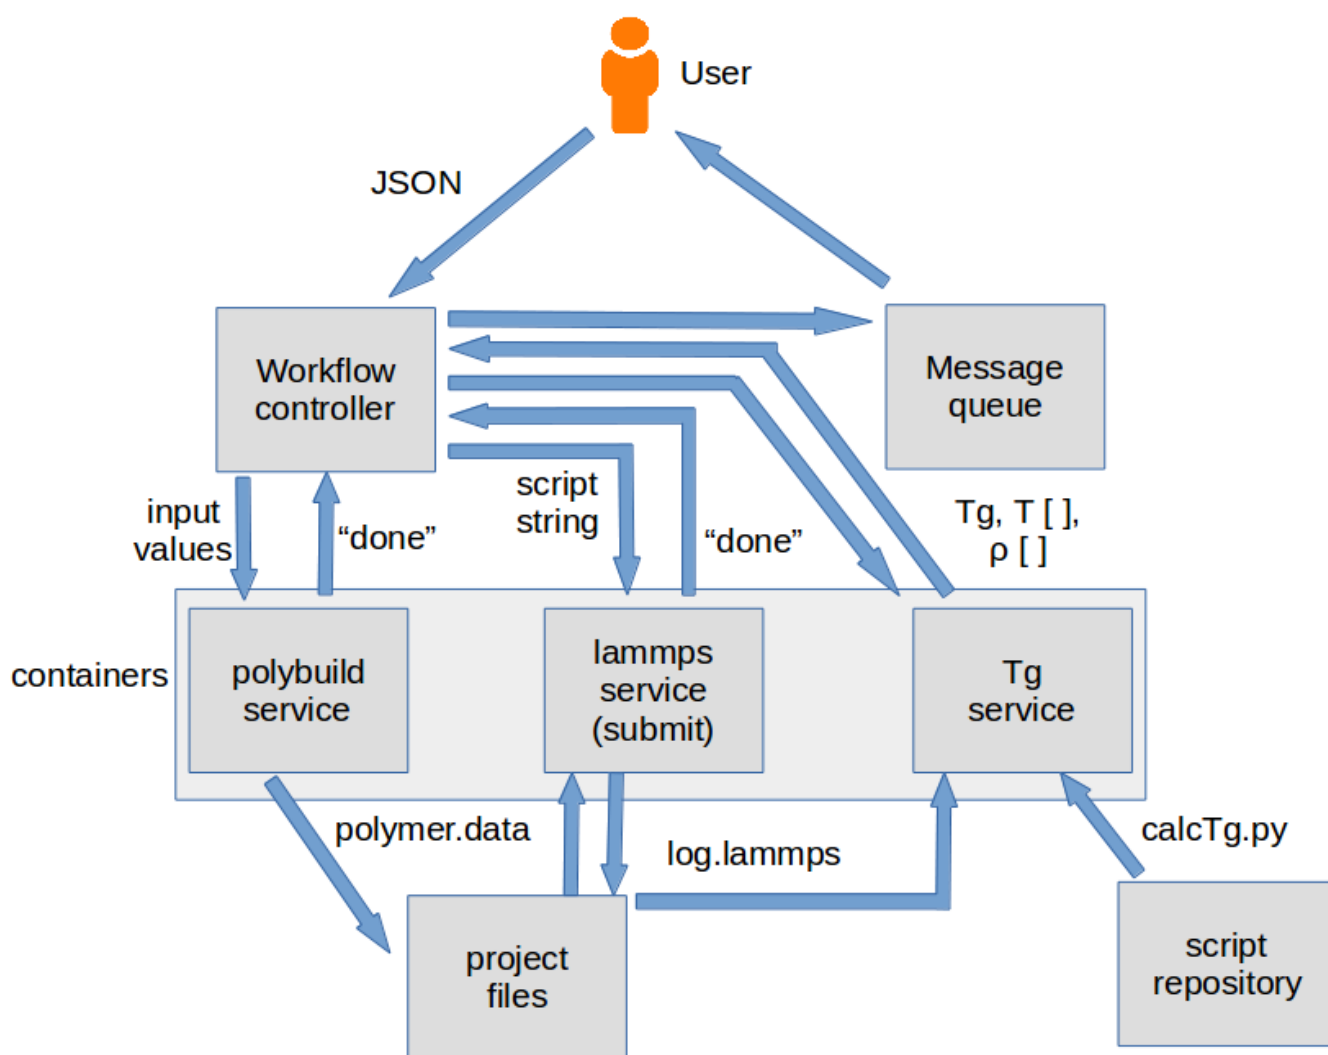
User

JSON

Workflow controller

Message queue

input values

"done"

script string

"done"

Tg, T [ ], ρ [ ]

containers

polybuild service

lammps service (submit)

Tg service

polymer.data

log.lammps

calcTg.py

project files

script repository